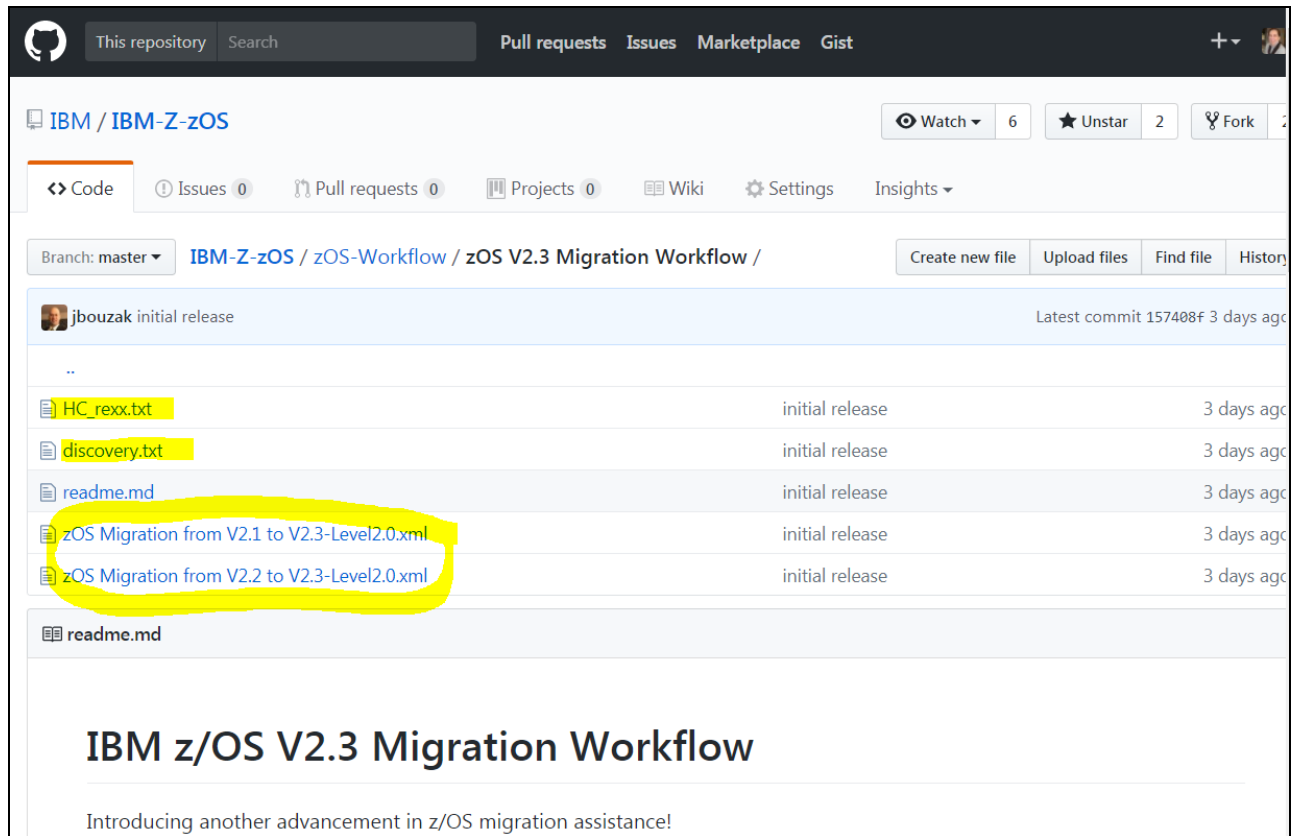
This repository Search Pull requests Issues Marketplace Gist +▾

IBM / IBM-Z-zOS

Watch ▾ 6 Unstar 2 Fork 2

<> Code Issues 0 Pull requests 0 Projects 0 Wiki Settings Insights ▾

Branch: master ▾ IBM-Z-zOS / zOS-Workflow / zOS V2.3 Migration Workflow /

Create new file Upload files Find file Histor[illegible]

jbouzak initial release Latest commit 157408f 3 days ag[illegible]

..

| | | |
|---|---|---|
| HC_rexx.txt | initial release | 3 days ag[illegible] |
| discovery.txt | initial release | 3 days ag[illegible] |
| readme.md | initial release | 3 days ag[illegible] |
| zOS Migration from V2.1 to V2.3-Level2.0.xml | initial release | 3 days ag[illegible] |
| zOS Migration from V2.2 to V2.3-Level2.0.xml | initial release | 3 days ag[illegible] |

readme.md

IBM z/OS V2.3 Migration Workflow

Introducing another advancement in z/OS migration assistance!